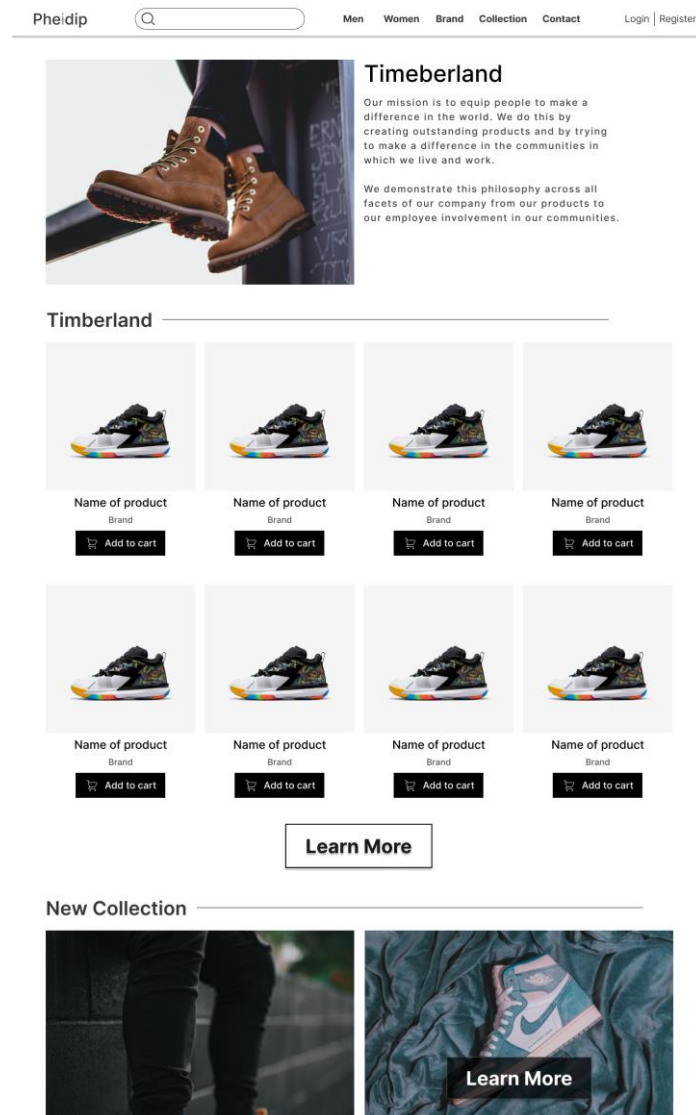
Pheidip

Men Women Brand Collection Contact

Login | Register

Timeberland

Our mission is to equip people to make a difference in the world. We do this by creating outstanding products and by trying to make a difference in the communities in which we live and work.

We demonstrate this philosophy across all facets of our company from our products to our employee involvement in our communities.

Timberland

Name of product
Brand
Add to cart

Name of product
Brand
Add to cart

Name of product
Brand
Add to cart

Name of product
Brand
Add to cart

Name of product
Brand
Add to cart

Name of product
Brand
Add to cart

Name of product
Brand
Add to cart

Name of product
Brand
Add to cart

Learn More

New Collection

Learn More